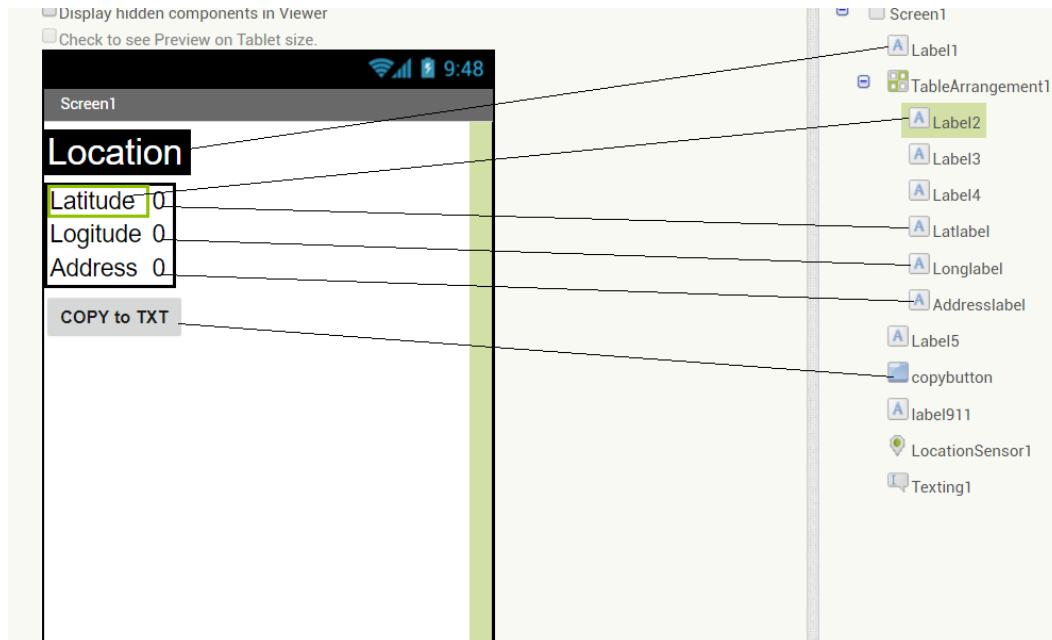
Display hidden components in Viewer
Check to see Preview on Tablet size.

9:48
Screen1
Location
Latitude 0
Logitude 0
Address 0
COPY to TXT

Screen1
Label1
TableArrangement1
Label2
Label3
Label4
Latlabel
Longlabel
Addresslabel
Label5
copybutton
label911
LocationSensor1
Texting1